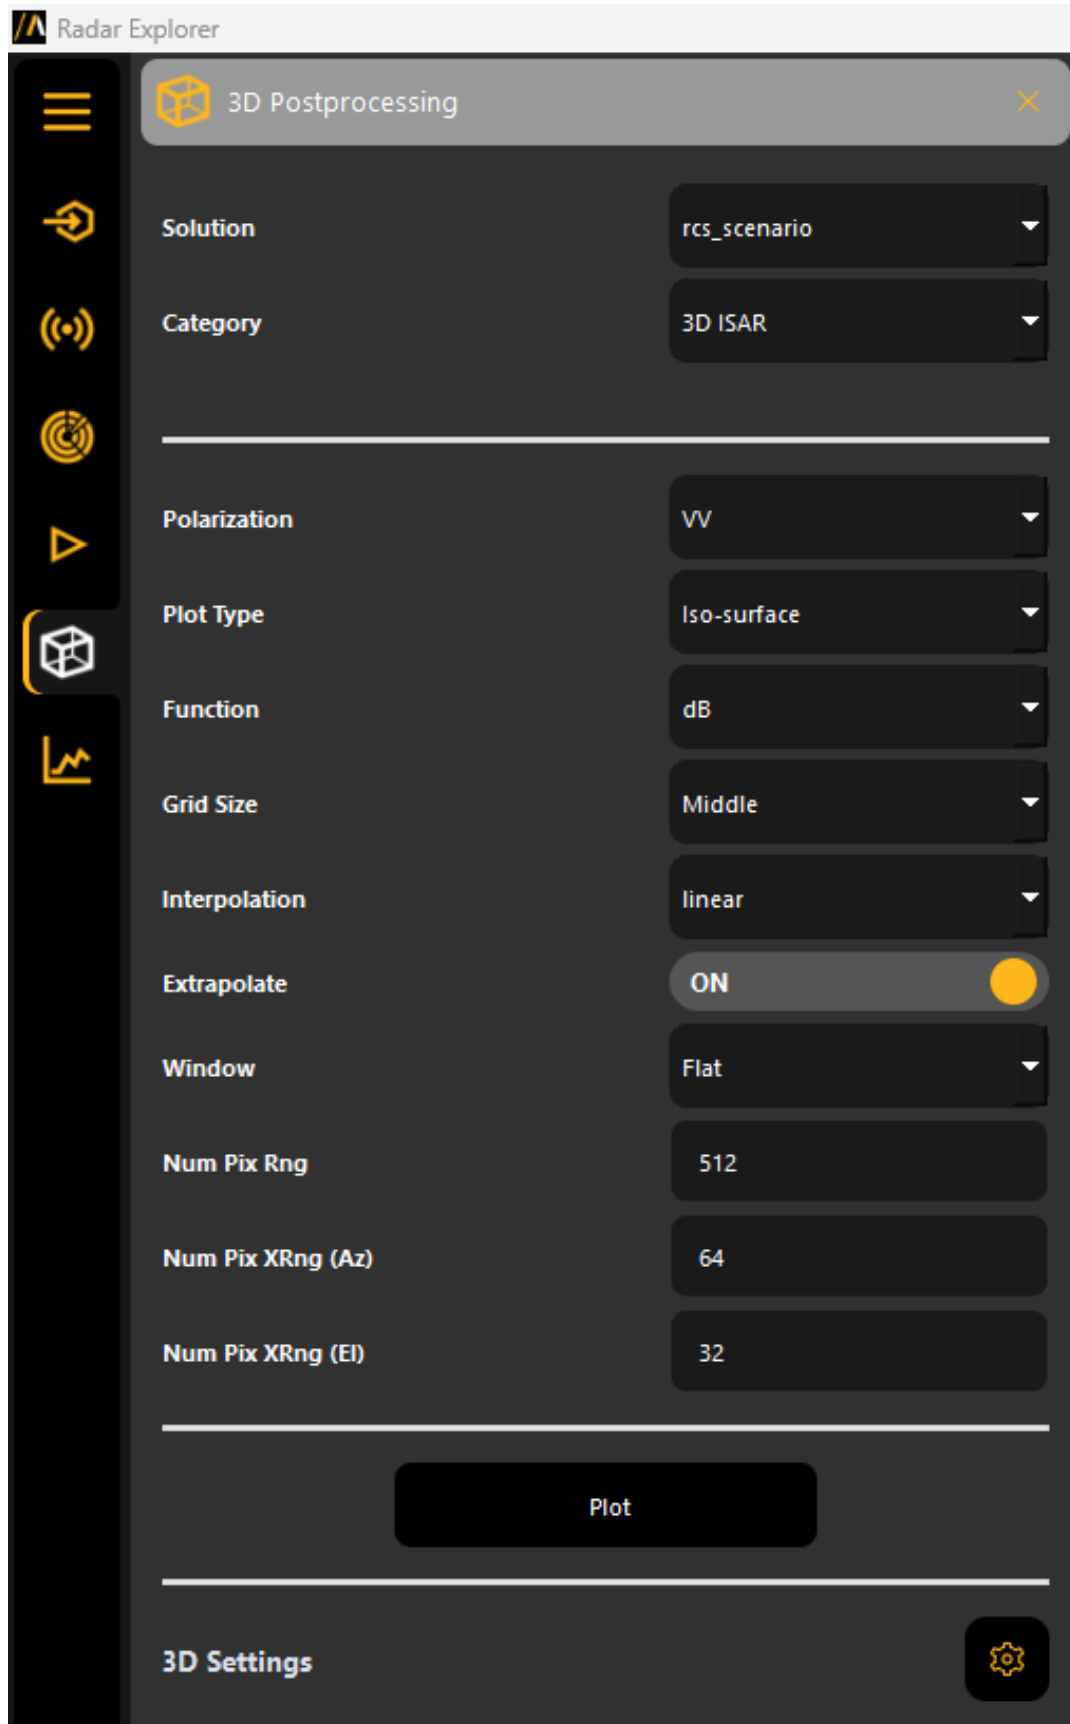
Radar Explorer

3D Postprocessing

Solution rcs_scenario

Category 3D ISAR

Polarization VV

Plot Type Iso-surface

Function dB

Grid Size Middle

Interpolation linear

Extrapolate ON

Window Flat

Num Pix Rng 512

Num Pix XRng (Az) 64

Num Pix XRng (El) 32

Plot

3D Settings